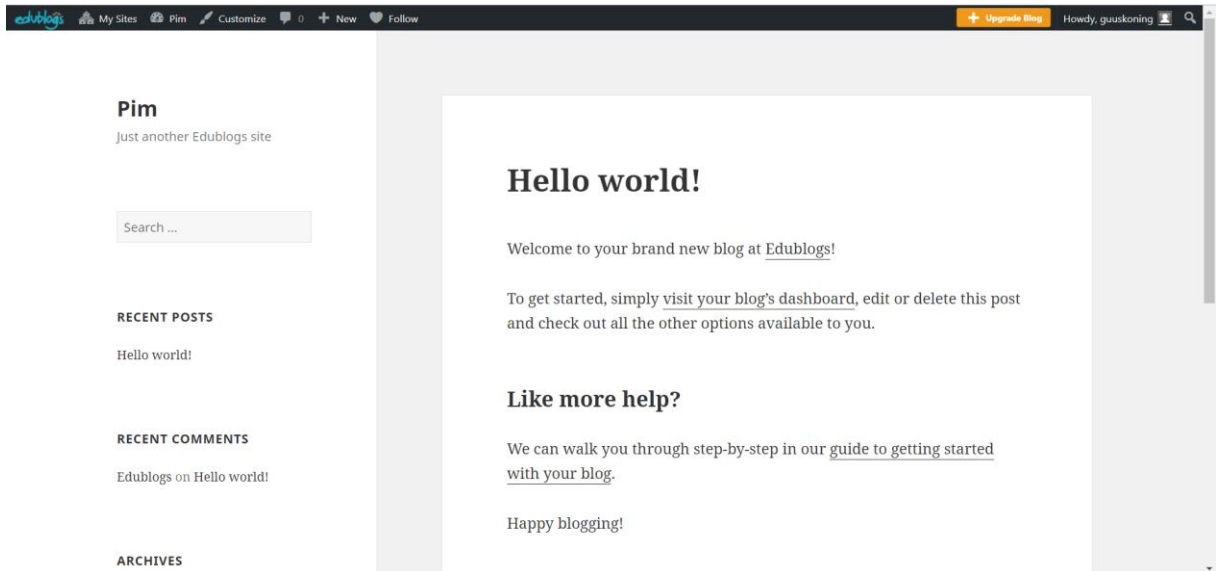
edublogs My Sites Pim Customize 0 New Follow

Upgrade Blog Howdy, guuskoning

Pim

Just another Edublogs site

Search ...

RECENT POSTS

Hello world!

RECENT COMMENTS

Edublogs on Hello world!

ARCHIVES

Hello world!

Welcome to your brand new blog at Edublogs!

To get started, simply visit your blog's dashboard, edit or delete this post and check out all the other options available to you.

Like more help?

We can walk you through step-by-step in our guide to getting started with your blog.

Happy blogging!